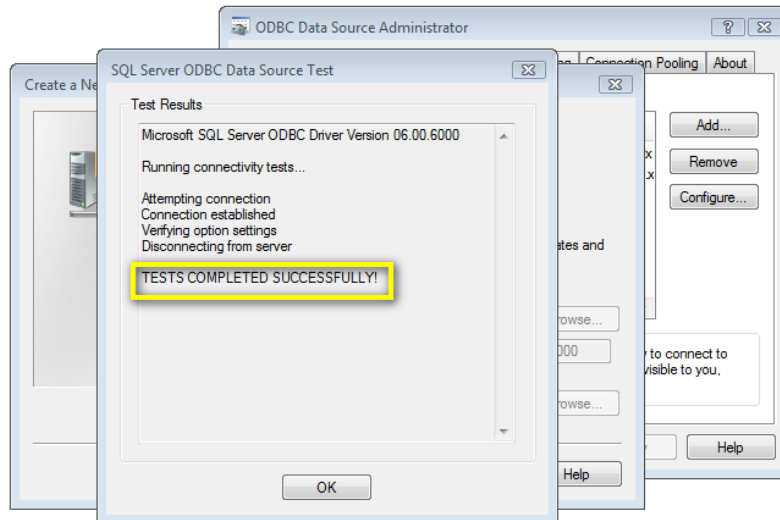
ODBC Data Source Administrator

?

Connection Pooling

About

Add...

Remove

Configure...

to connect to
visible to you,

Help

Create a Ne

SQL Server ODBC Data Source Test

Test Results

Microsoft SQL Server ODBC Driver Version 06.00.6000

Running connectivity tests...

Attempting connection
Connection established
Verifying option settings
Disconnecting from server

TESTS COMPLETED SUCCESSFULLY!

ates and

rowse...

000

rowse...

Help

OK